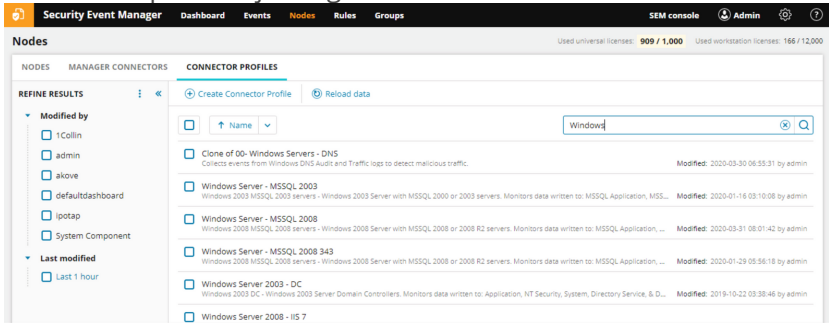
Security Event Manager Dashboard Events Nodes Rules Groups SEM console Admin

Nodes

Used universal licenses: 909 / 1,000 Used workstation licenses: 166 / 12,000

NODES MANAGER CONNECTORS CONNECTOR PROFILES

REFINE RESULTS

Modified by

1Collin

admin

akove

defaultdashboard

ipotap

System Component

Last modified

Last 1 hour

Create Connector Profile

Reload data

Name

Windows

Clone of 00- Windows Servers - DNS
Collects events from Windows DNS Audit and Traffic logs to detect malicious traffic.
Modified: 2020-03-30 06:55:31 by admin

Windows Server - MSSQL 2003
Windows 2003 MSSQL 2003 servers - Windows 2003 Server with MSSQL 2000 or 2003 servers. Monitors data written to: MSSQL Application, MSS...
Modified: 2020-01-16 03:10:08 by admin

Windows Server - MSSQL 2008
Windows 2008 MSSQL 2008 servers - Windows 2008 Server with MSSQL 2008 or 2008 R2 servers. Monitors data written to: MSSQL Application, ...
Modified: 2020-03-31 08:01:42 by admin

Windows Server - MSSQL 2008 343
Windows 2008 MSSQL 2008 servers - Windows 2008 Server with MSSQL 2008 or 2008 R2 servers. Monitors data written to: MSSQL Application, ...
Modified: 2020-01-29 05:56:18 by admin

Windows Server 2003 - DC
Windows 2003 DC - Windows 2003 Server Domain Controllers. Monitors data written to: Application, NT Security, System, Directory Service, & D...
Modified: 2019-10-22 03:38:46 by admin

Windows Server 2008 - IIS 7